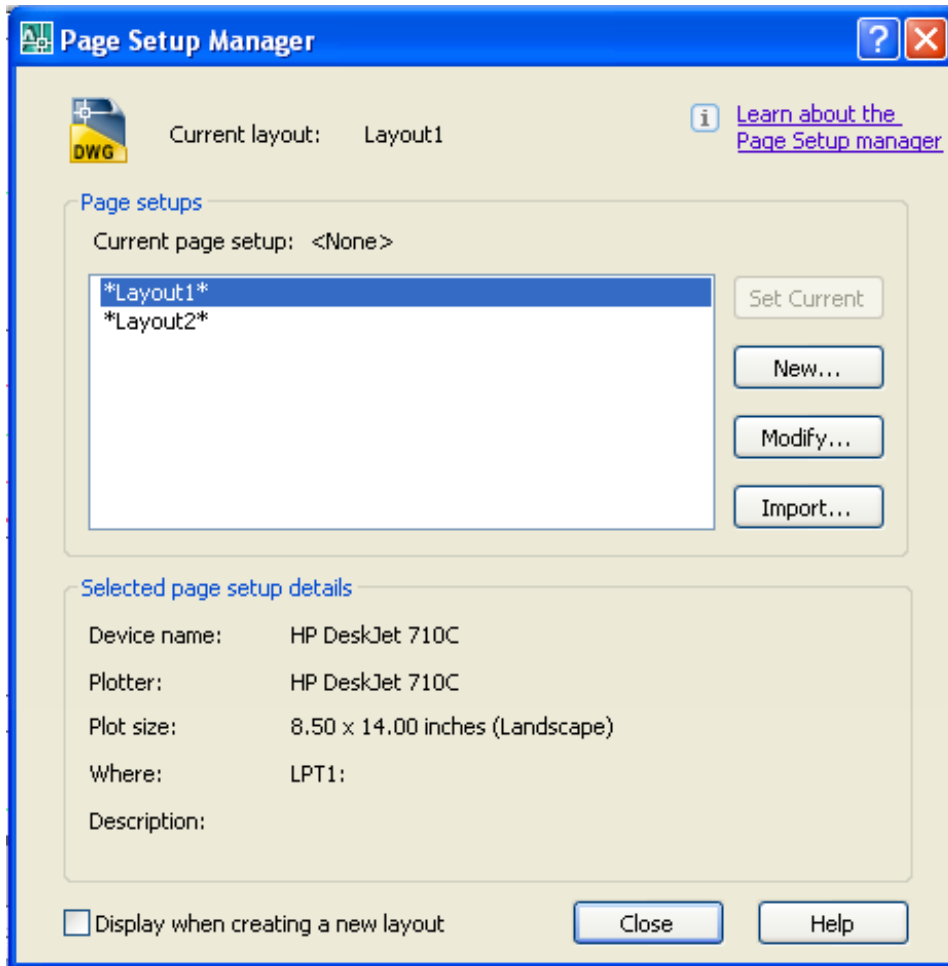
Page Setup Manager

?

X

DWG

Current layout: Layout1

i

Learn about the Page Setup manager

Page setups

Current page setup: <None>

*Layout1*
*Layout2*

Set Current

New...

Modify...

Import...

Selected page setup details

Device name: HP DeskJet 710C

Plotter: HP DeskJet 710C

Plot size: 8.50 x 14.00 inches (Landscape)

Where: LPT1:

Description:

Display when creating a new layout

Close

Help